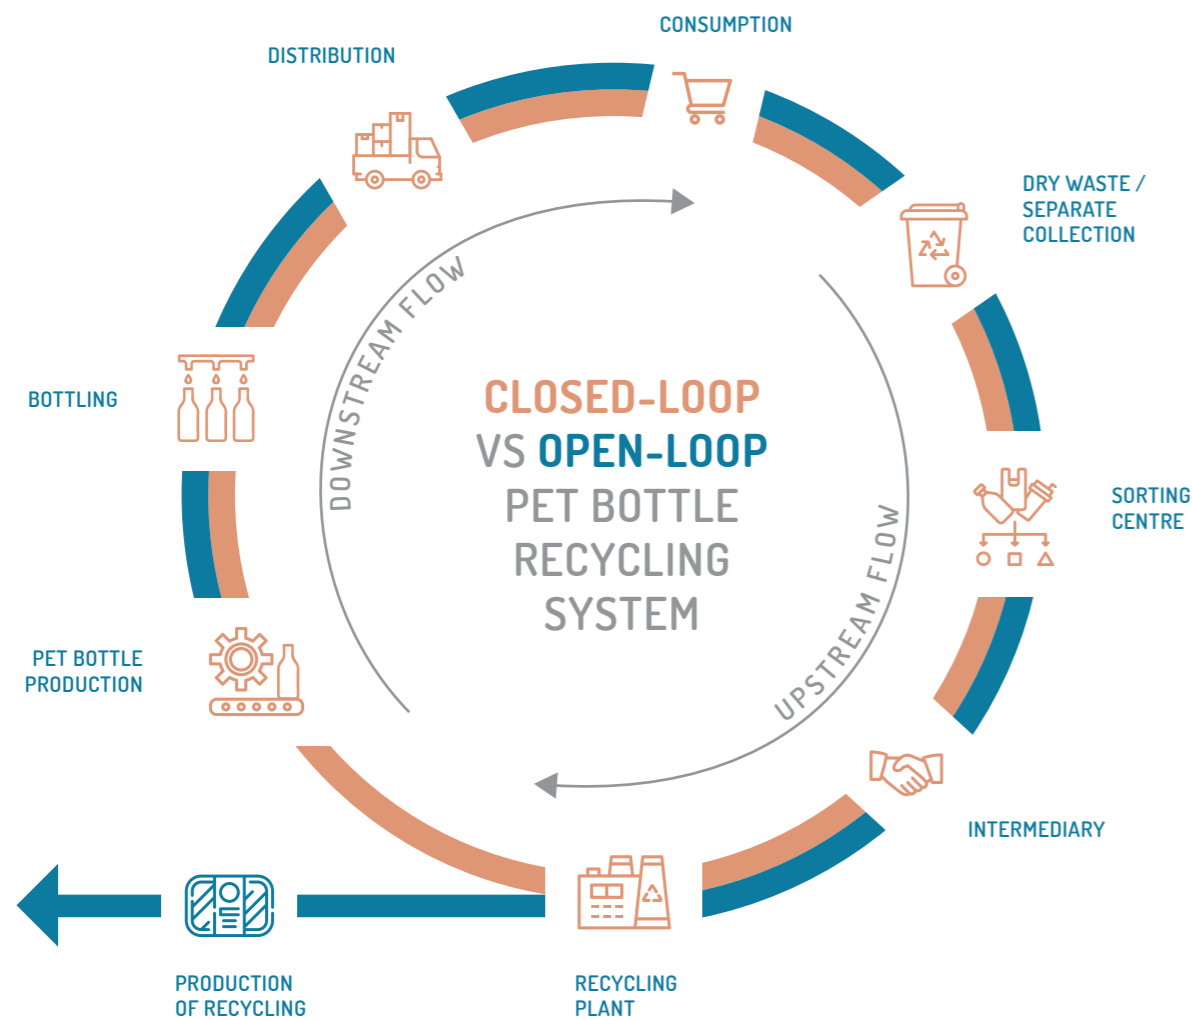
CONSUMPTION

DRY WASTE / SEPARATE COLLECTION

SORTING CENTRE

INTERMEDIARY

RECYCLING PLANT

PRODUCTION OF RECYCLING

PET BOTTLE PRODUCTION

BOTTLING

DISTRIBUTION

DOWNSTREAM FLOW

UPSTREAM FLOW

CLOSED-LOOP VS OPEN-LOOP PET BOTTLE RECYCLING SYSTEM